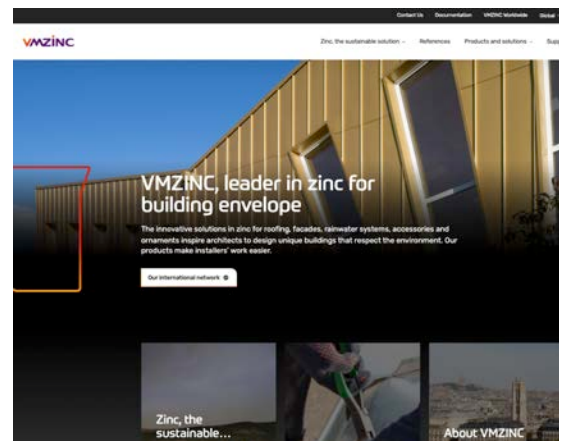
Contact Us Documentation VMZINC Worldwide Global

VMZINC

Zinc, the sustainable solution References Products and solutions Sup

VMZINC, leader in zinc for building envelope

The innovative solutions in zinc for roofing, facades, rainwater systems, accessories and ornaments inspire architects to design unique buildings that respect the environment. Our products make installers' work easier.

Our international network

Zinc, the sustainable...

About VMZINC